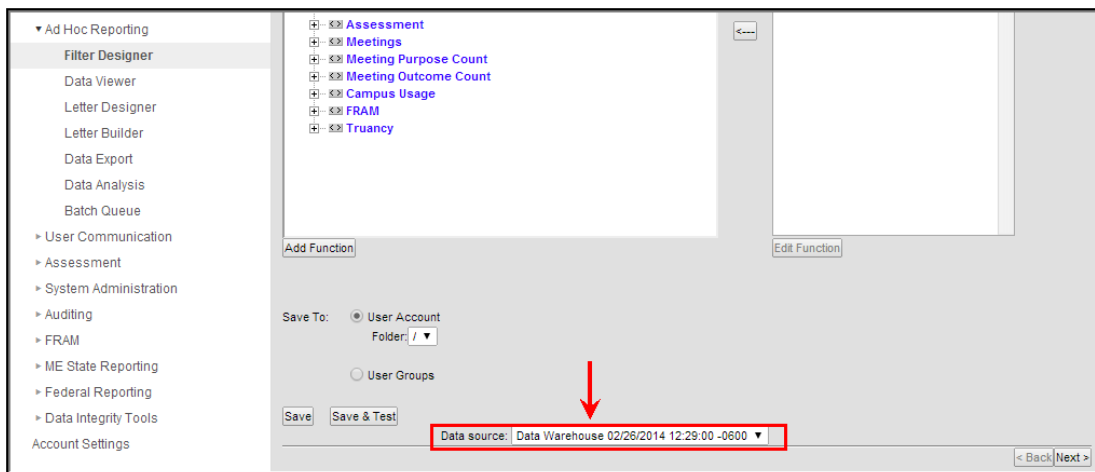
▾ Ad Hoc Reporting
Filter Designer
Data Viewer
Letter Designer
Letter Builder
Data Export
Data Analysis
Batch Queue
▸ User Communication
▸ Assessment
▸ System Administration
▸ Auditing
▸ FRAM
▸ ME State Reporting
▸ Federal Reporting
▸ Data Integrity Tools
Account Settings

Assessment
Meetings
Meeting Purpose Count
Meeting Outcome Count
Campus Usage
FRAM
Truancy

<---

Add Function

Edit Function

Save To: User Account
Folder: / ▾

User Groups

Save
Save & Test

Data source: Data Warehouse 02/26/2014 12:29:00 -0600 ▾

< Back
Next >